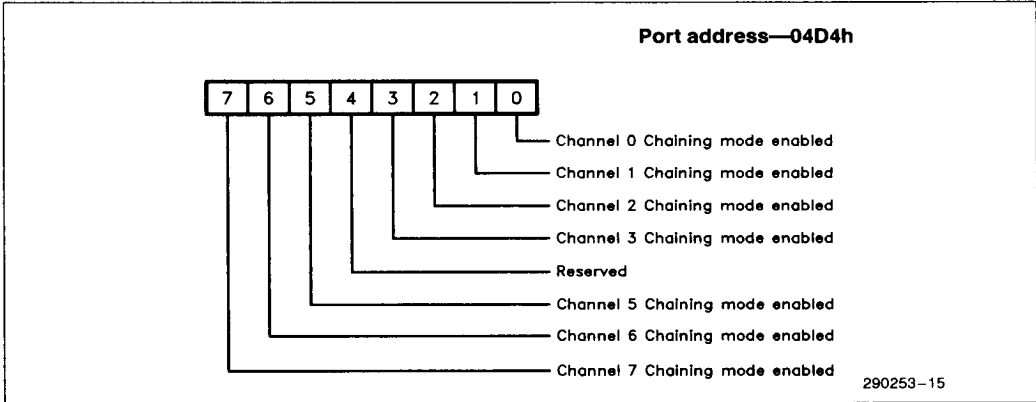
Port address—04D4h

| 7 | 6 | 5 | 4 | 3 | 2 | 1 | 0 |
|---|---|---|---|---|---|---|---|

Channel 0 Chaining mode enabled

Channel 1 Chaining mode enabled

Channel 2 Chaining mode enabled

Channel 3 Chaining mode enabled

Reserved

Channel 5 Chaining mode enabled

Channel 6 Chaining mode enabled

Channel 7 Chaining mode enabled

290253–15